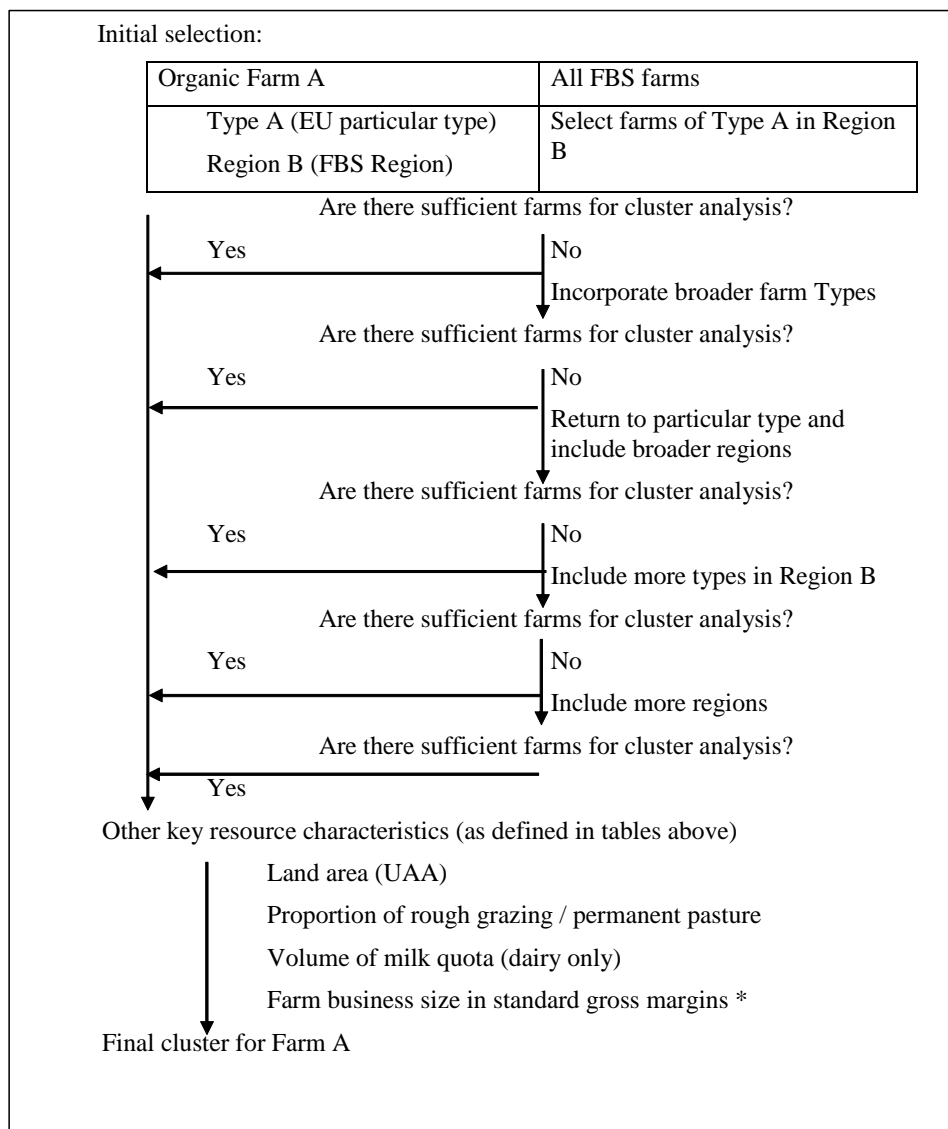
Initial selection:

| Organic Farm A | All FBS farms |
|---|---|
| Type A (EU particular type) Region B (FBS Region) | Select farms of Type A in Region B |

Are there sufficient farms for cluster analysis?

Yes

No

Incorporate broader farm Types

Are there sufficient farms for cluster analysis?

Yes

No

Return to particular type and include broader regions

Are there sufficient farms for cluster analysis?

Yes

No

Include more types in Region B

Are there sufficient farms for cluster analysis?

Yes

No

Include more regions

Are there sufficient farms for cluster analysis?

Yes

Other key resource characteristics (as defined in tables above)

Land area (UAA)

Proportion of rough grazing / permanent pasture

Volume of milk quota (dairy only)

Farm business size in standard gross margins *

Final cluster for Farm A